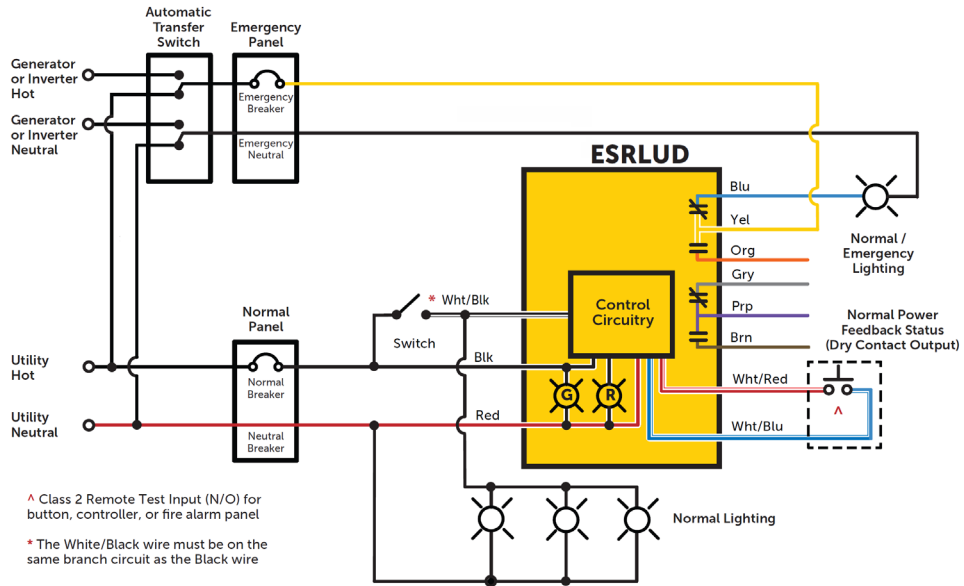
Automatic Transfer Switch

Emergency Panel

Generator or Inverter Hot

Generator or Inverter Neutral

Emergency Breaker

Emergency Neutral

ESRLUD

Blu

Yel

Org

Gry

Prp

Brn

Normal / Emergency Lighting

Normal Power Feedback Status (Dry Contact Output)

* Wht/Blk

Switch

Control Circuitry

Normal Panel

Utility Hot

Utility Neutral

Normal Breaker

Neutral Breaker

Blk

Red

G

R

Wht/Red

^

Wht/Blu

^ Class 2 Remote Test Input (N/O) for button, controller, or fire alarm panel

* The White/Black wire must be on the same branch circuit as the Black wire

Normal Lighting